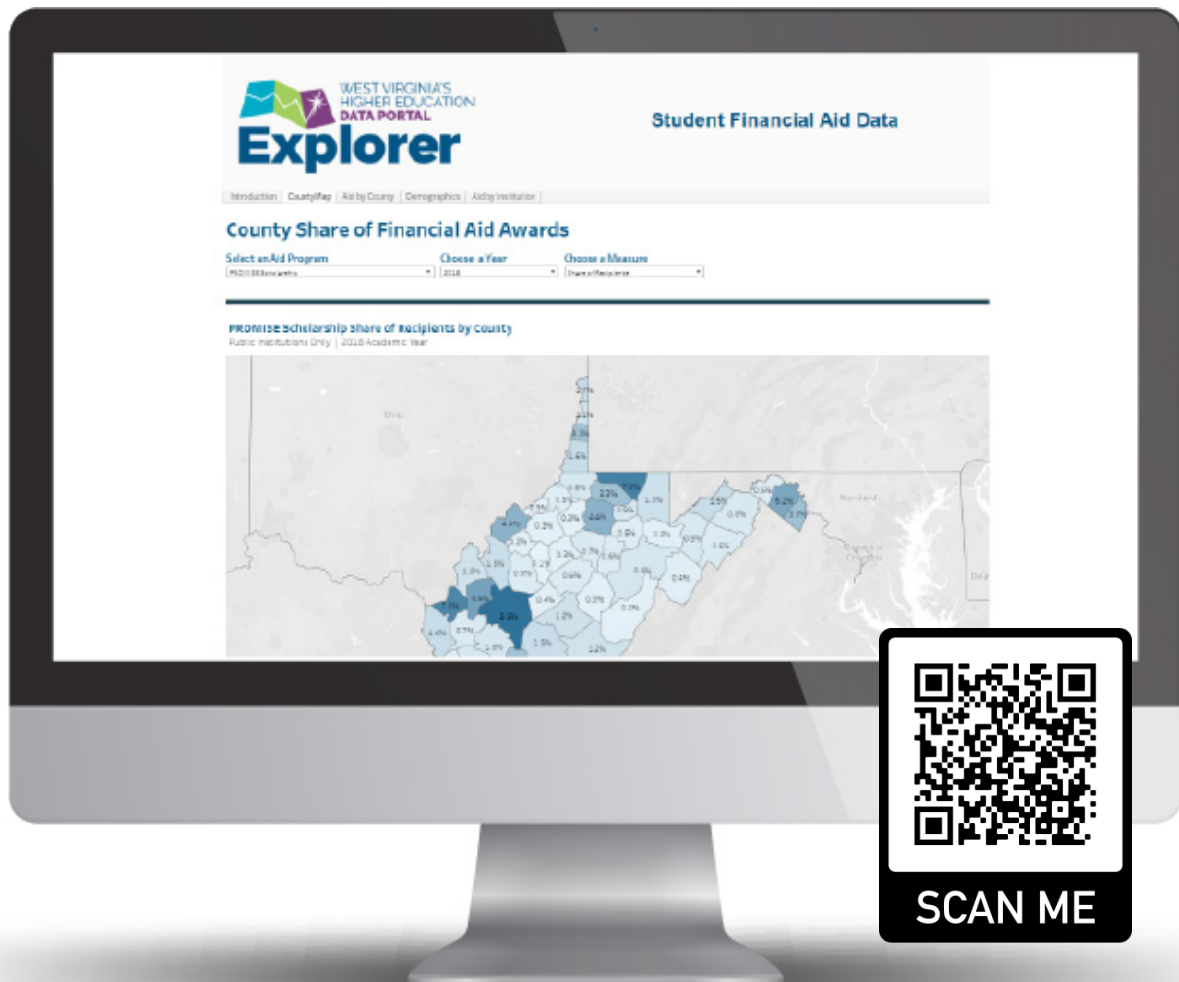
WEST VIRGINIA'S HIGHER EDUCATION DATA PORTAL
Explorer

Student Financial Aid Data

Introduction | County Map | Aid by County | Demographics | Aid by Institution

County Share of Financial Aid Awards

Select an Aid Program
PROMISE Scholarship

Choose a Year
2018

Choose a Measure
Share of Recipients

PROMISE Scholarship Share of Recipients by County
Public Institutions Only | 2018 Academic Year

Ohio

Maryland

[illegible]

SCAN ME